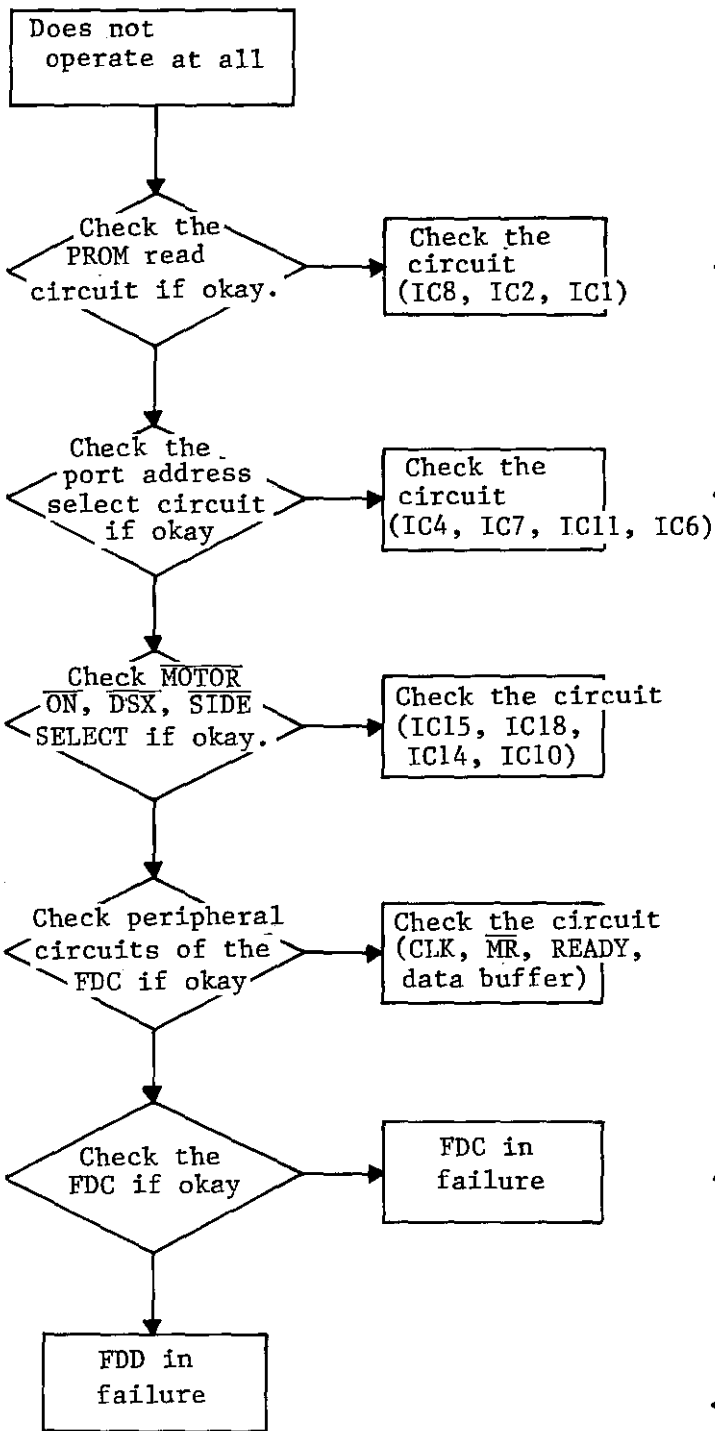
Does not operate at all

Check the PROM read circuit if okay.

Check the circuit (IC8, IC2, IC1)

Check the port address select circuit if okay

Check the circuit (IC4, IC7, IC11, IC6)

Check $\overline{\text{MOTOR ON}}$, $\overline{\text{DSX}}$, $\overline{\text{SIDE SELECT}}$ if okay.

Check the circuit (IC15, IC18, IC14, IC10)

Check peripheral circuits of the FDC if okay

Check the circuit (CLK, $\overline{\text{MR}}$, READY, data buffer)

Check the FDC if okay

FDC in failure

FDD in failure